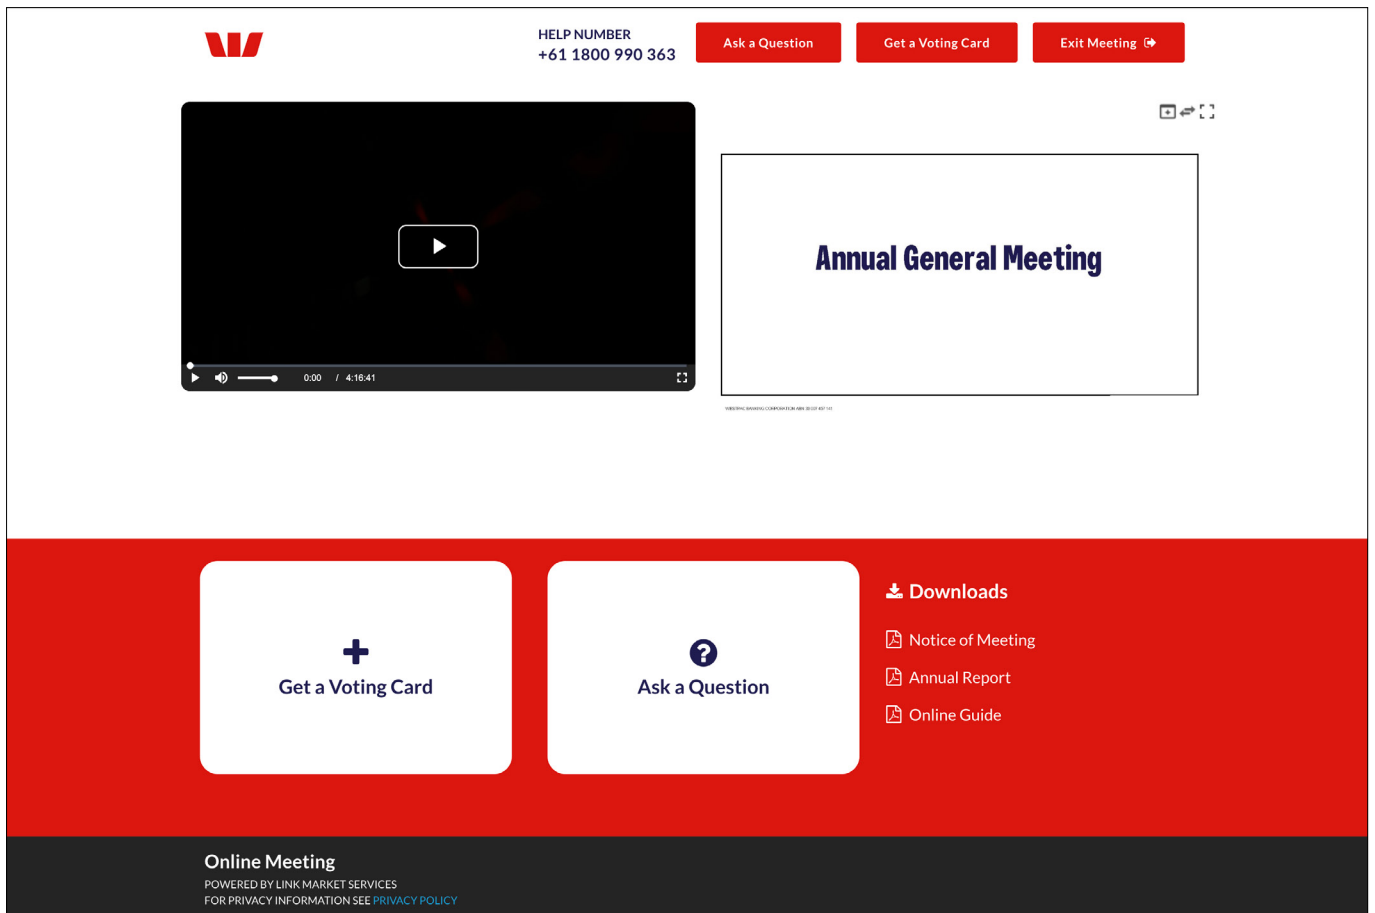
HELP NUMBER
+61 1800 990 363

Ask a Question

Get a Voting Card

Exit Meeting

0:00 / 4:16:41

Annual General Meeting

WESTPAC BANKING CORPORATION ABN 33 007 457 141

Get a Voting Card

Ask a Question

Downloads

Notice of Meeting

Annual Report

Online Guide

Online Meeting

POWERED BY LINK MARKET SERVICES

FOR PRIVACY INFORMATION SEE PRIVACY POLICY